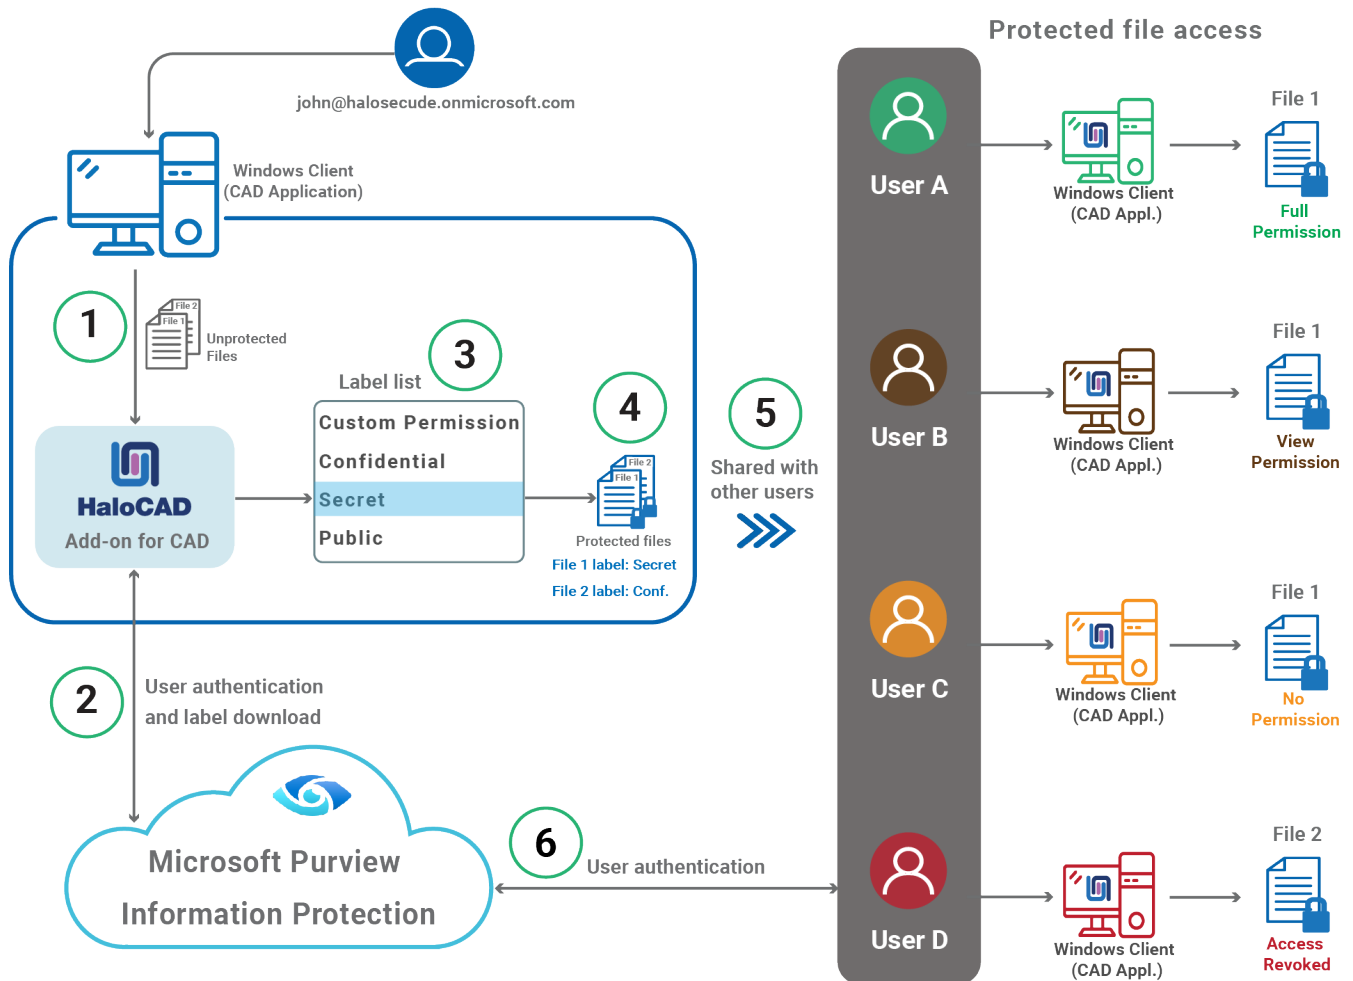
john@halosecude.onmicrosoft.com

Windows Client (CAD Application)

1

File 2
File 1
Unprotected Files

HaloCAD
Add-on for CAD

3
Label list

| Custom Permission |
|---|
| Confidential |
| Secret |
| Public |

4

File 2
File 1
Protected files
File 1 label: Secret
File 2 label: Conf.

5
Shared with other users

2
User authentication and label download

Microsoft Purview Information Protection

6
User authentication

Protected file access

User A
Windows Client (CAD Appl.)
File 1
Full Permission

User B
Windows Client (CAD Appl.)
File 1
View Permission

User C
Windows Client (CAD Appl.)
File 1
No Permission

User D
Windows Client (CAD Appl.)
File 2
Access Revoked